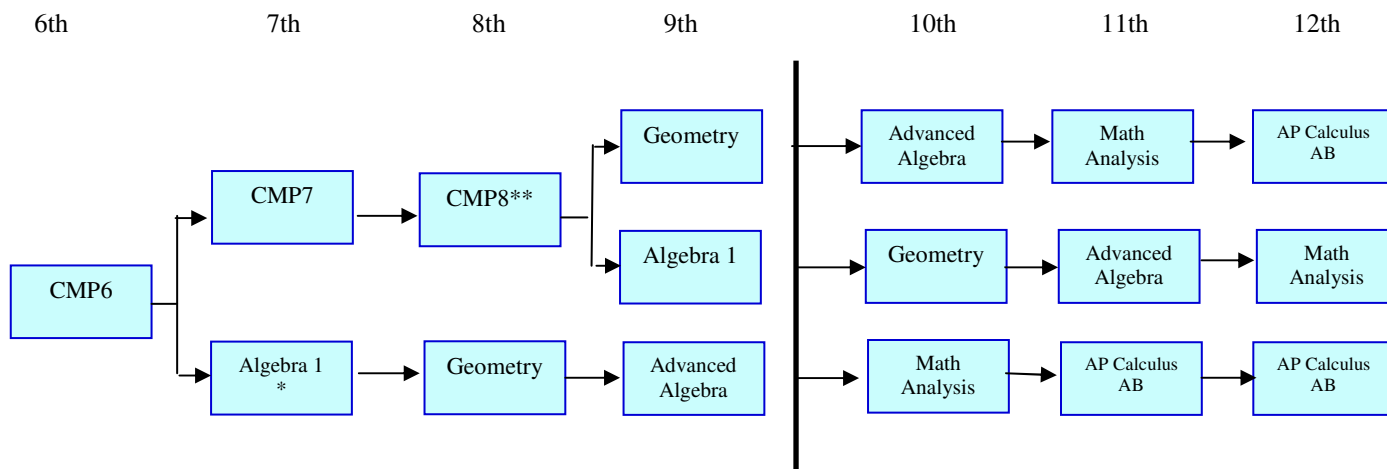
6th 7th 8th 9th 10th 11th 12th

CMP6

CMP7

Algebra 1 *

CMP8**

Geometry

Geometry

Algebra 1

Advanced Algebra

Advanced Algebra

Math Analysis

AP Calculus AB

Geometry

Advanced Algebra

Math Analysis

Math Analysis

AP Calculus AB

AP Calculus AB